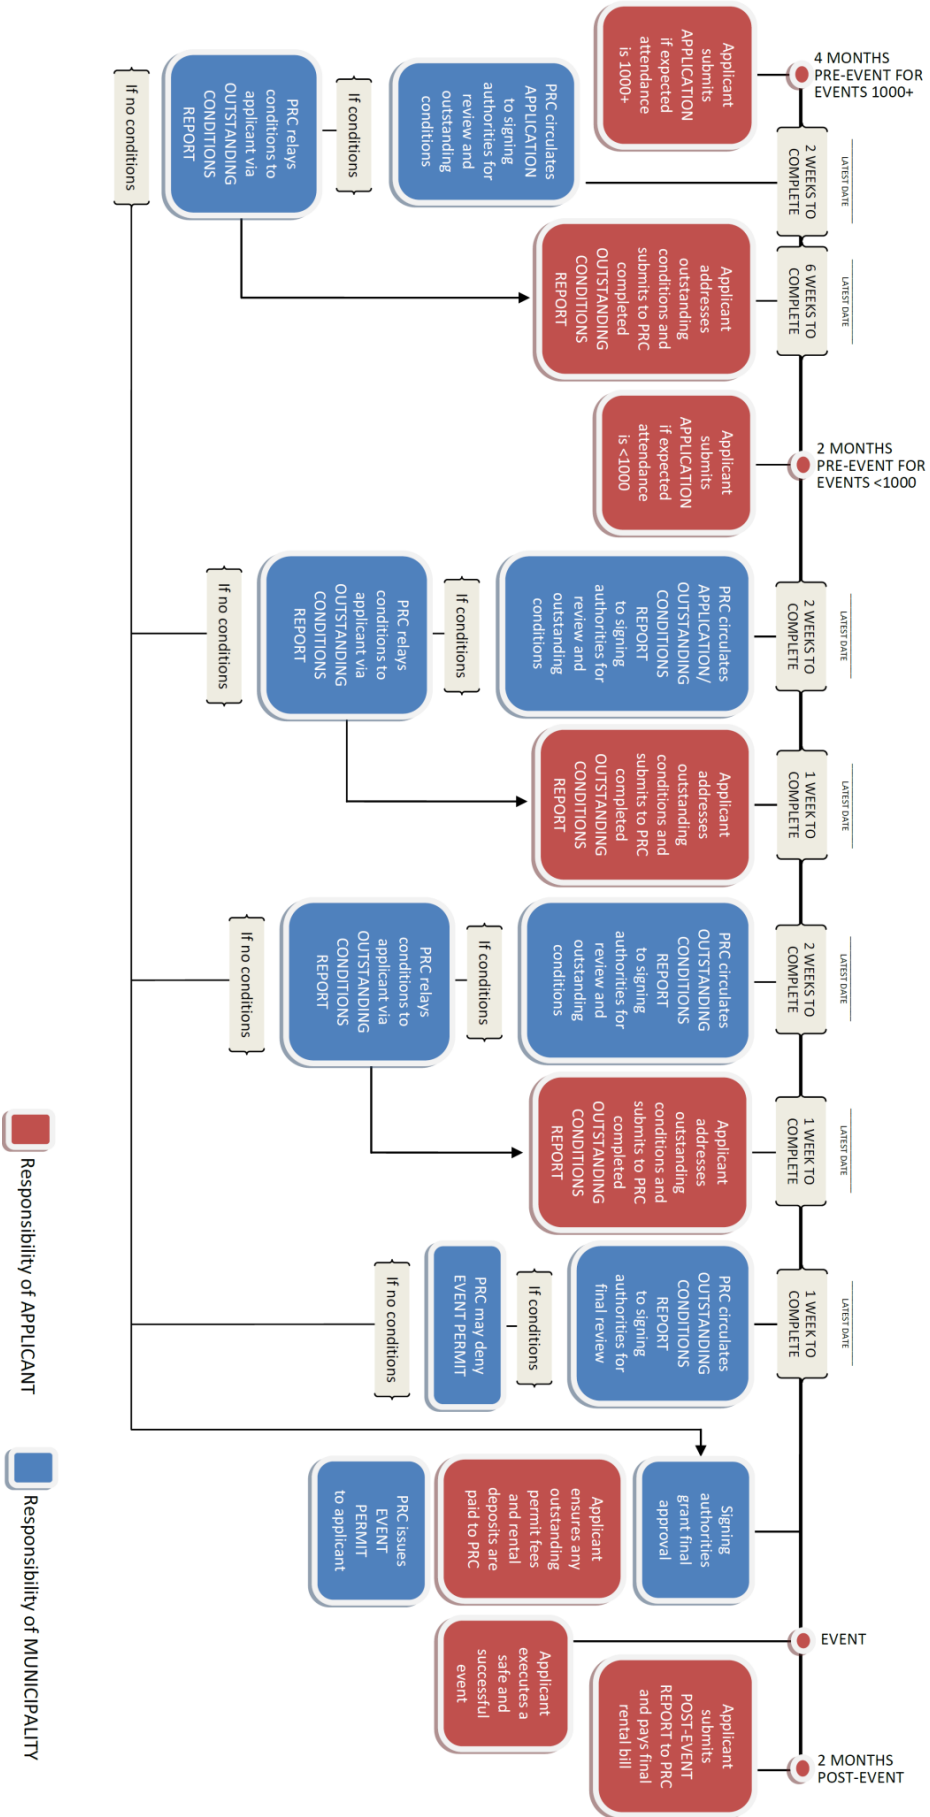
4 MONTHS PRE-EVENT FOR EVENTS 1000+

Applicant submits APPLICATION if expected attendance is 1000+

2 WEEKS TO COMPLETE

LATEST DATE

PRC circulates APPLICATION to signing authorities for review and outstanding conditions

If conditions

PRC relays conditions to applicant via OUTSTANDING CONDITIONS REPORT

If no conditions

6 WEEKS TO COMPLETE

LATEST DATE

Applicant addresses outstanding conditions and submits to PRC completed OUTSTANDING CONDITIONS REPORT

2 MONTHS PRE-EVENT FOR EVENTS <1000

Applicant submits APPLICATION if expected attendance is <1000

2 WEEKS TO COMPLETE

LATEST DATE

PRC circulates APPLICATION/ OUTSTANDING CONDITIONS REPORT to signing authorities for review and outstanding conditions

If conditions

PRC relays conditions to applicant via OUTSTANDING CONDITIONS REPORT

If no conditions

1 WEEK TO COMPLETE

LATEST DATE

Applicant addresses outstanding conditions and submits to PRC completed OUTSTANDING CONDITIONS REPORT

2 WEEKS TO COMPLETE

LATEST DATE

PRC circulates OUTSTANDING CONDITIONS REPORT to signing authorities for review and outstanding conditions

If conditions

PRC relays conditions to applicant via OUTSTANDING CONDITIONS REPORT

If no conditions

1 WEEK TO COMPLETE

LATEST DATE

Applicant addresses outstanding conditions and submits to PRC completed OUTSTANDING CONDITIONS REPORT

1 WEEK TO COMPLETE

LATEST DATE

PRC circulates OUTSTANDING CONDITIONS REPORT to signing authorities for final review

If conditions

PRC may deny EVENT PERMIT

If no conditions

Signing authorities grant final approval

Applicant ensures any outstanding permit fees and rental deposits are paid to PRC

PRC issues EVENT PERMIT to applicant

EVENT

Applicant executes a safe and successful event

2 MONTHS POST-EVENT

Applicant submits POST-EVENT REPORT to PRC and pays final rental bill

Responsibility of APPLICANT

Responsibility of MUNICIPALITY